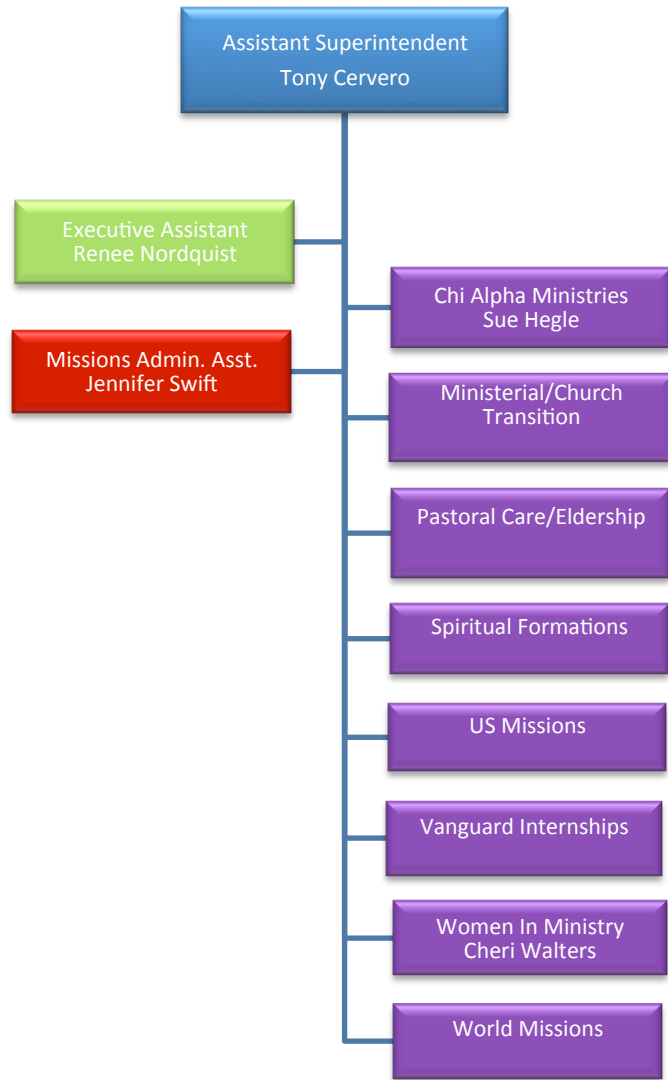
Assistant Superintendent
Tony Cervero

Executive Assistant
Renee Nordquist

Missions Admin. Asst.
Jennifer Swift

Chi Alpha Ministries
Sue Hegle

Ministerial/Church Transition

Pastoral Care/Eldership

Spiritual Formations

US Missions

Vanguard Internships

Women In Ministry
Cheri Walters

World Missions